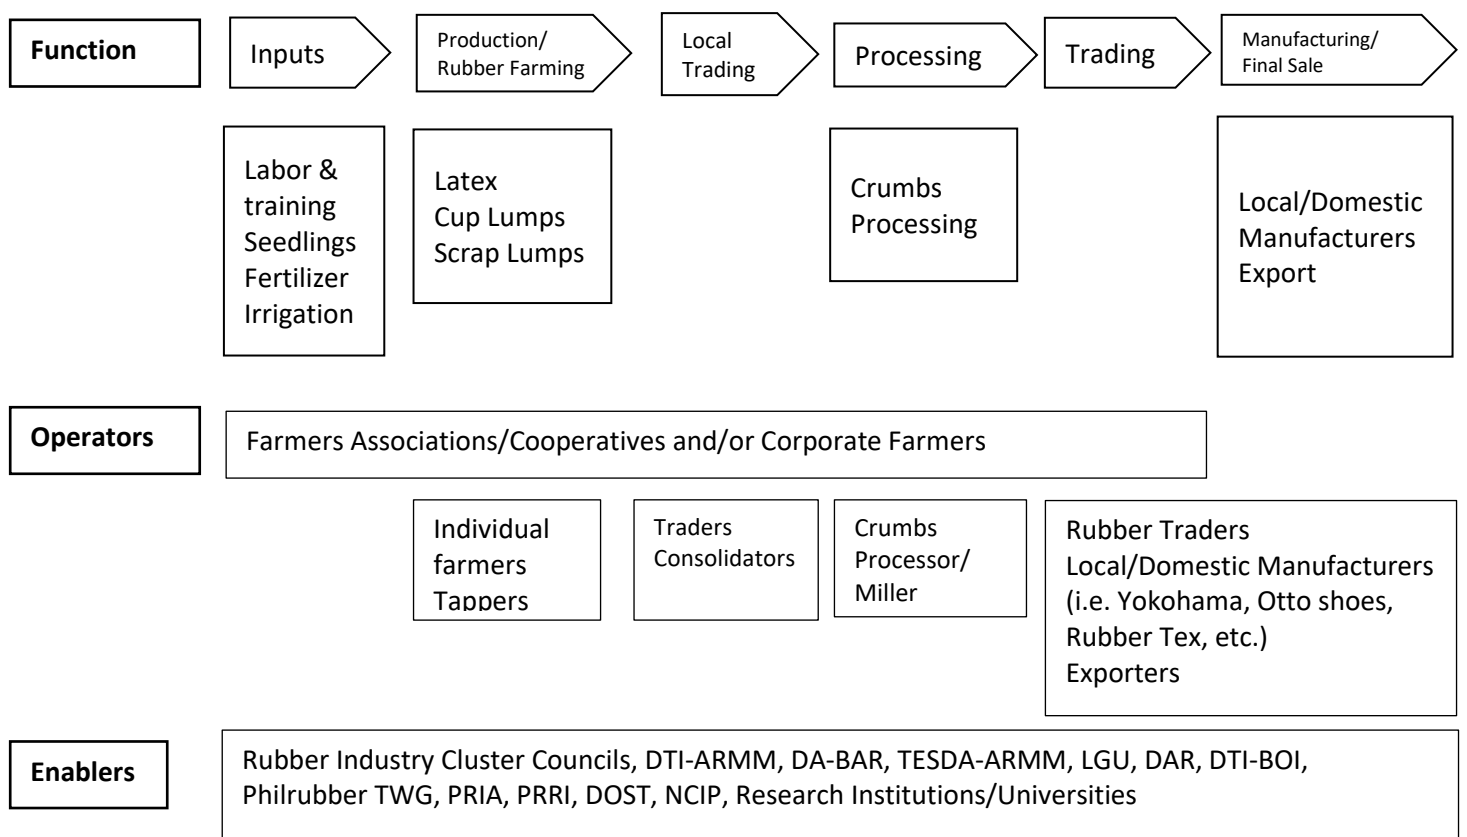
Function

Inputs

Production/ Rubber Farming

Local Trading

Processing

Trading

Manufacturing/ Final Sale

Labor & training
Seedlings
Fertilizer
Irrigation

Latex
Cup Lumps
Scrap Lumps

Crumbs Processing

Local/Domestic Manufacturers
Export

Operators

Farmers Associations/Cooperatives and/or Corporate Farmers

Individual farmers
Tappers

Traders
Consolidators

Crumbs Processor/ Miller

Rubber Traders
Local/Domestic Manufacturers (i.e. Yokohama, Otto shoes, Rubber Tex, etc.)
Exporters

Enablers

Rubber Industry Cluster Councils, DTI-ARMM, DA-BAR, TESDA-ARMM, LGU, DAR, DTI-BOI, Philrubber TWG, PRIA, PRRI, DOST, NCIP, Research Institutions/Universities